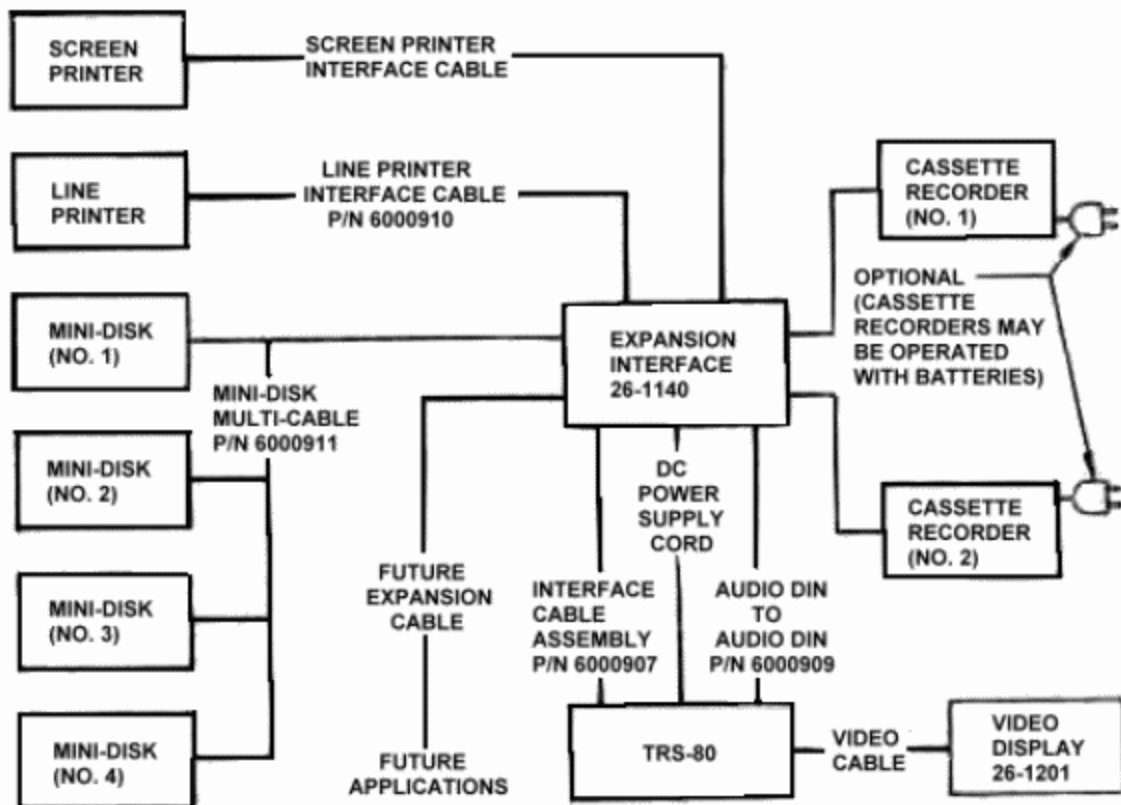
SCREEN PRINTER

SCREEN PRINTER INTERFACE CABLE

LINE PRINTER

LINE PRINTER INTERFACE CABLE P/N 6000910

CASSETTE RECORDER (NO. 1)

OPTIONAL (CASSETTE RECORDERS MAY BE OPERATED WITH BATTERIES)

MINI-DISK (NO. 1)

EXPANSION INTERFACE 26-1140

MINI-DISK MULTI-CABLE P/N 6000911

MINI-DISK (NO. 2)

DC POWER SUPPLY CORD

CASSETTE RECORDER (NO. 2)

MINI-DISK (NO. 3)

FUTURE EXPANSION CABLE

INTERFACE CABLE ASSEMBLY P/N 6000907

AUDIO DIN TO AUDIO DIN P/N 6000909

MINI-DISK (NO. 4)

FUTURE APPLICATIONS

TRS-80

VIDEO CABLE

VIDEO DISPLAY 26-1201